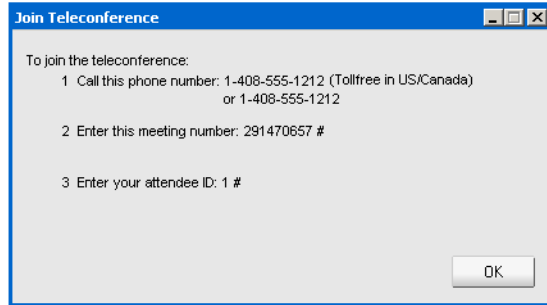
Join Teleconference

To join the teleconference:

1 Call this phone number: 1-408-555-1212 (Tollfree in US/Canada) or 1-408-555-1212

2 Enter this meeting number: 291470657 #

3 Enter your attendee ID: 1 #

OK